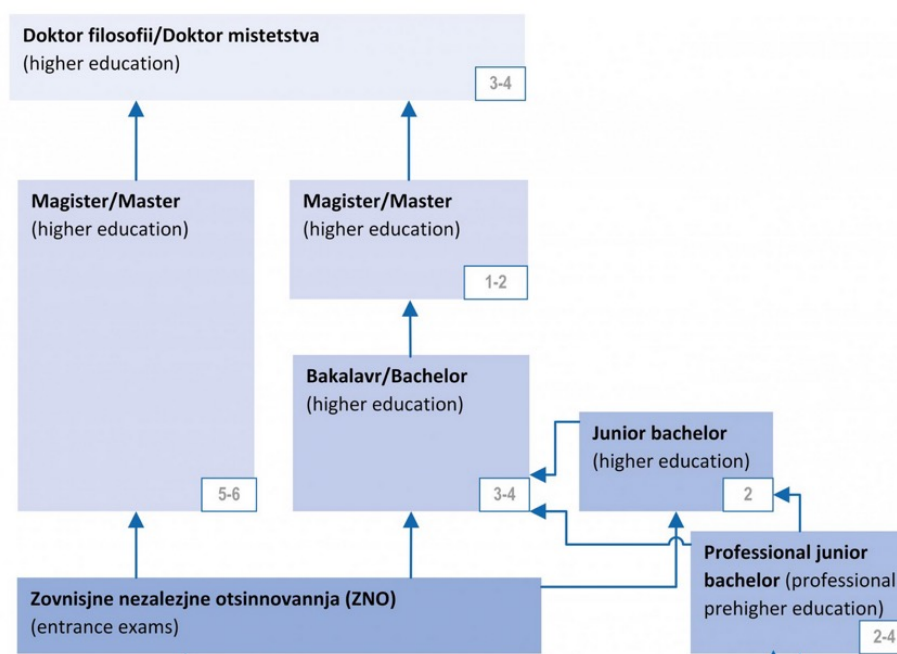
**Doktor filosofii/Doktor mistetstva**
(higher education)
3-4

**Magister/Master**
(higher education)
5-6

**Magister/Master**
(higher education)
1-2

**Bakalavr/Bachelor**
(higher education)
3-4

**Junior bachelor**
(higher education)
2

**Zovnisjne nezalezjne otsinnovannja (ZNO)**
(entrance exams)

**Professional junior bachelor** (professional prehigher education)
2-4